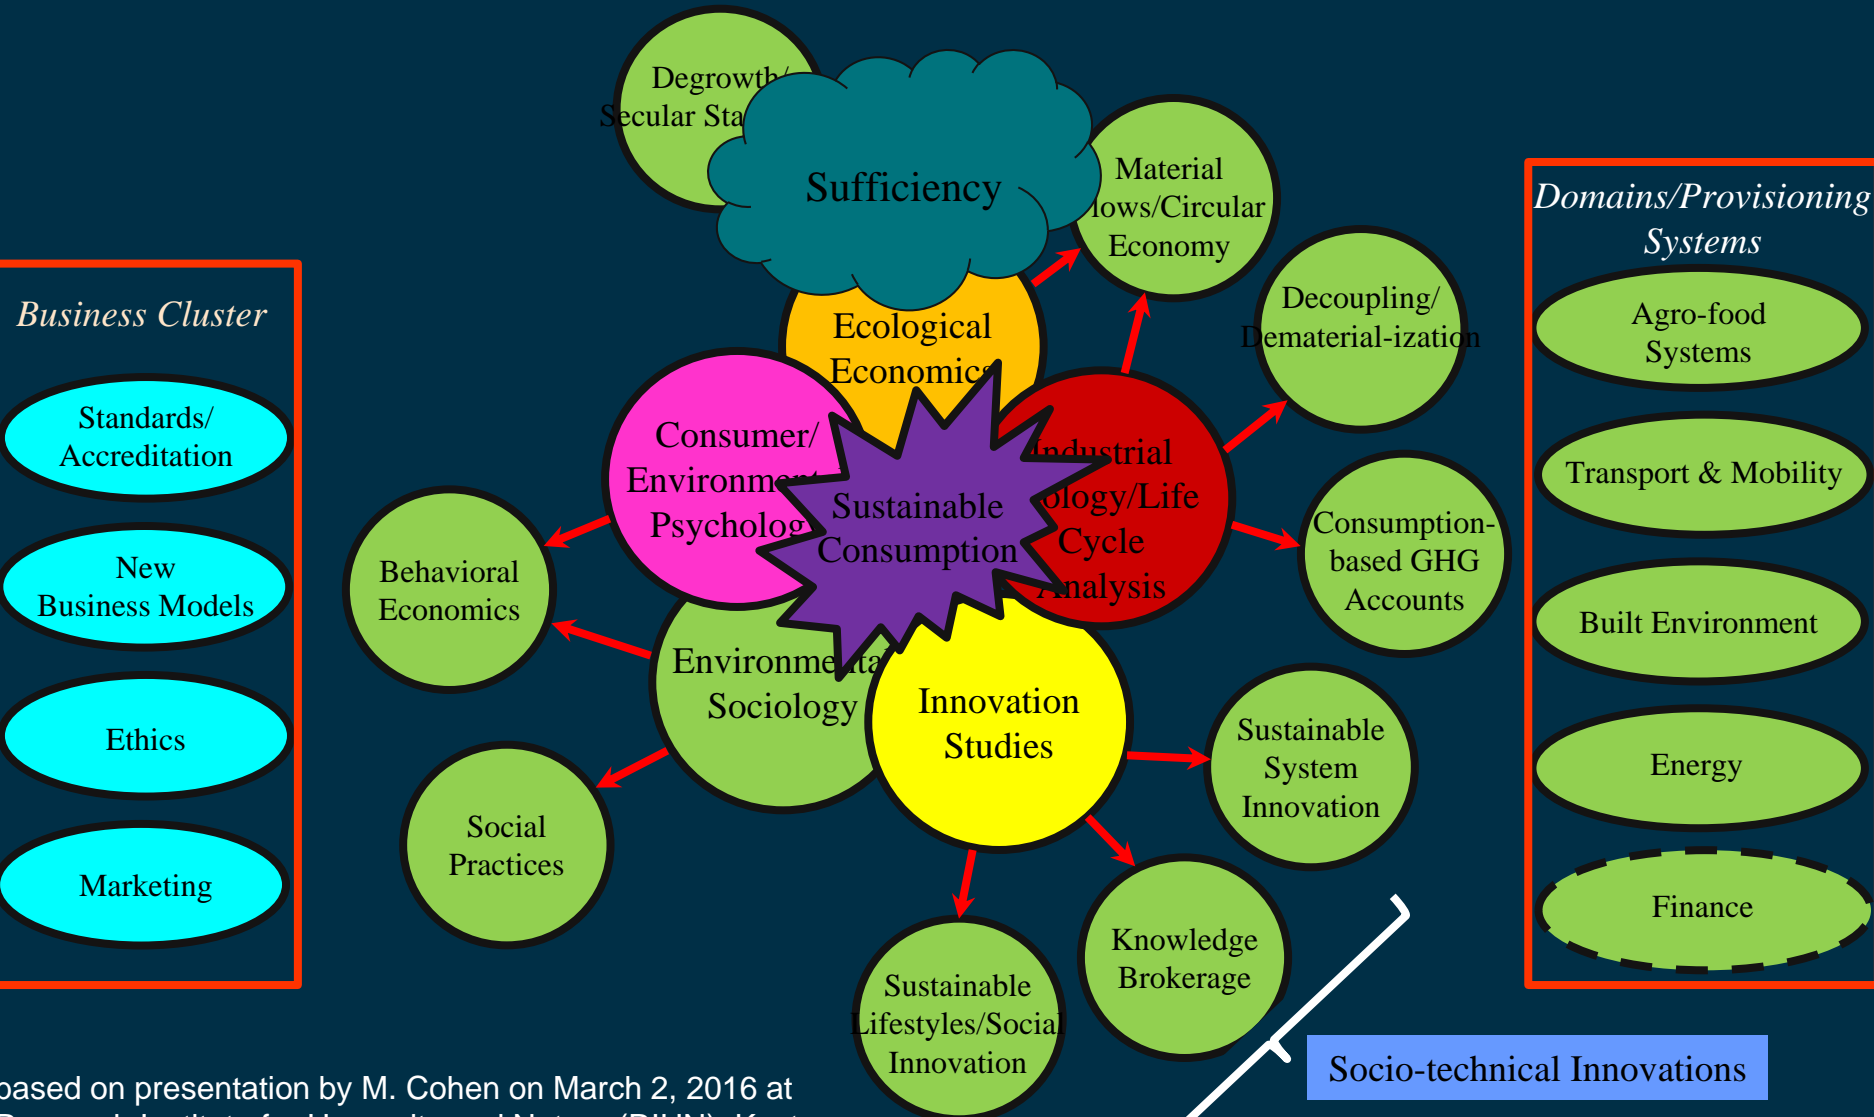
Degrowth/
Secular Sta

Sufficiency

Material
lows/Circular
Economy

Domains/Provisioning
Systems

Agro-food
Systems

Transport & Mobility

Built Environment

Energy

Finance

Business Cluster

Standards/
Accreditation

New
Business Models

Ethics

Marketing

Ecological
Economics

Decoupling/
Dematerial-ization

Consumer/
Environment
Psycholog

Sustainable
Consumption

Industrial
ology/Life
Cycle
Analysis

Consumption-
based GHG
Accounts

Behavioral
Economics

Environmental
Sociology

Innovation
Studies

Sustainable
System
Innovation

Social
Practices

Knowledge
Brokerage

Sustainable
Lifestyles/Social
Innovation

Socio-technical Innovations

based on presentation by M. Cohen on March 2, 2016 at
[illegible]